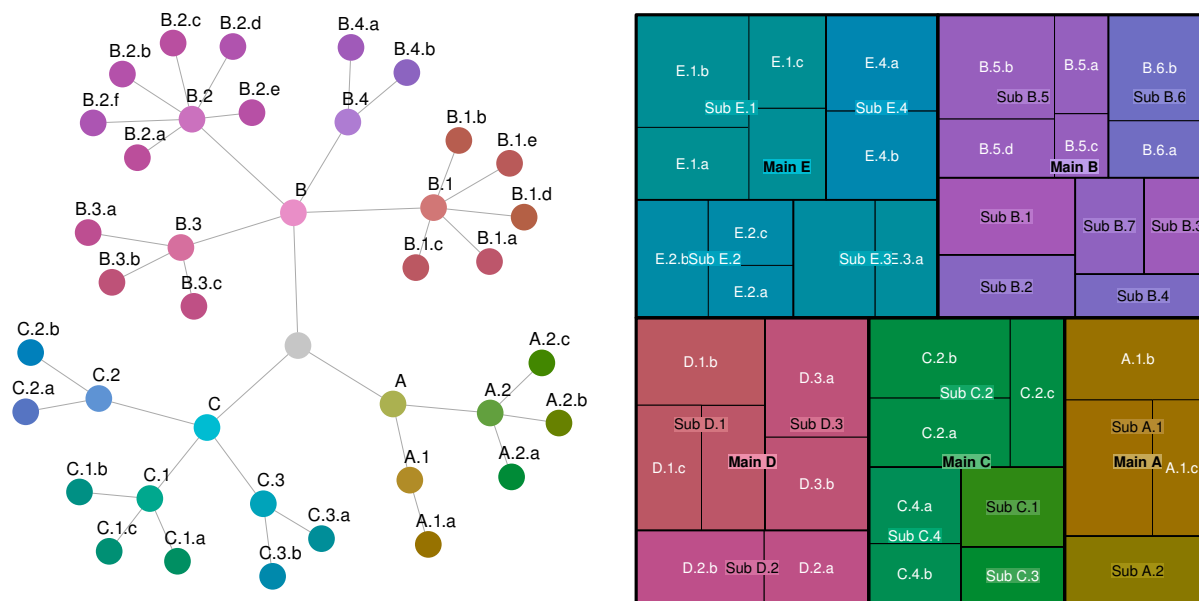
B.2.c B.2.d B.4.a
B.2.b B.4.b
B.2.f B.2 B.2.e B.4
B.2.a B.1.b B.1.e
B B.1 B.1.d
B.3.a B.3 B.1.c B.1.a
B.3.b B.3.c
C.2.b A.2.c
C.2 A A.2
C.2.a C A.2.b
A.2.a
C.1.b C.1 C.3 A.1
C.1.c C.1.a C.3.a A.1.a
C.3.b

E.1.b E.1.c E.4.a
Sub E.1 Sub E.4
E.1.a Main E E.4.b
B.5.b B.5.a B.6.b
Sub B.5 Sub B.6
B.5.d B.5.c Main B B.6.a
E.2.c
E.2.b Sub E.2 Sub E.3 E.3.a
E.2.a
Sub B.1 Sub B.7 Sub B.3
Sub B.2 Sub B.4
D.1.b D.3.a
Sub D.1 Sub D.3
D.1.c Main D D.3.b
D.2.b Sub D.2 D.2.a
C.2.b Sub C.2 C.2.c
C.2.a Main C
C.4.a Sub C.4 C.4.b
Sub C.1 Sub C.3
A.1.b
Sub A.1 Main A A.1.c
Sub A.2